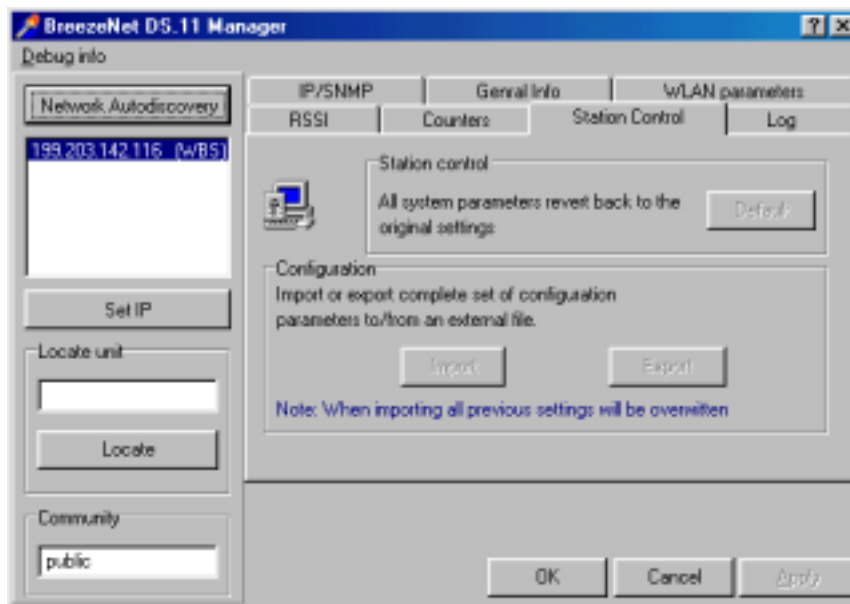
BreezeNet DS.11 Manager
? X
Debug info

Network Autodiscovery

199.203.142.116 (WBS)

Set IP

Locate unit

Locate

Community

public

IP/SNMP
Genral Info
WLAN parameters
RSSI
Counters
Station Control
Log

Station control
All system parameters revert back to the original settings
Default

Configuration
Import or export complete set of configuration parameters to/from an external file.
Import
Export
Note: When importing all previous settings will be overwitten

OK
Cancel
Apply